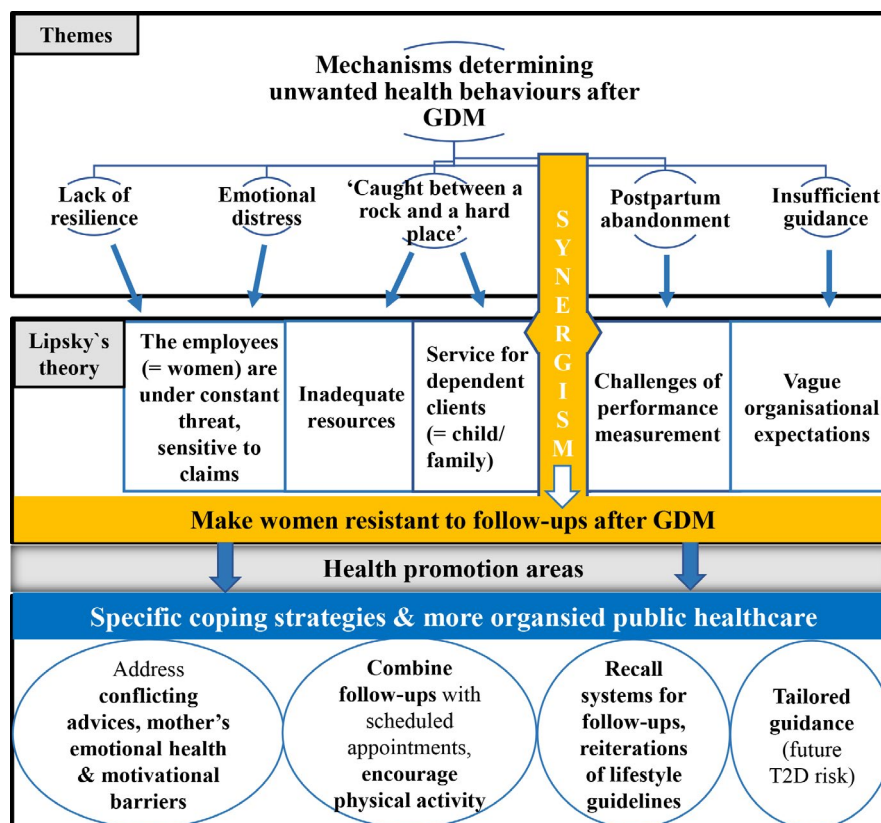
Themes

Mechanisms determining unwanted health behaviours after GDM

Lack of resilience

Emotional distress

'Caught between a rock and a hard place'

SYNERGISM

Postpartum abandonment

Insufficient guidance

Lipsky`s theory

The employees (= women) are under constant threat, sensitive to claims

Inadequate resources

Service for dependent clients (= child/ family)

Challenges of performance measurement

Vague organisational expectations

Make women resistant to follow-ups after GDM

Health promotion areas

Specific coping strategies & more organsied public healthcare

Address conflicting advices, mother's emotional health & motivational barriers

Combine follow-ups with scheduled appointments, encourage physical activity

Recall systems for follow-ups, reiterations of lifestyle guidelines

Tailored guidance (future T2D risk)